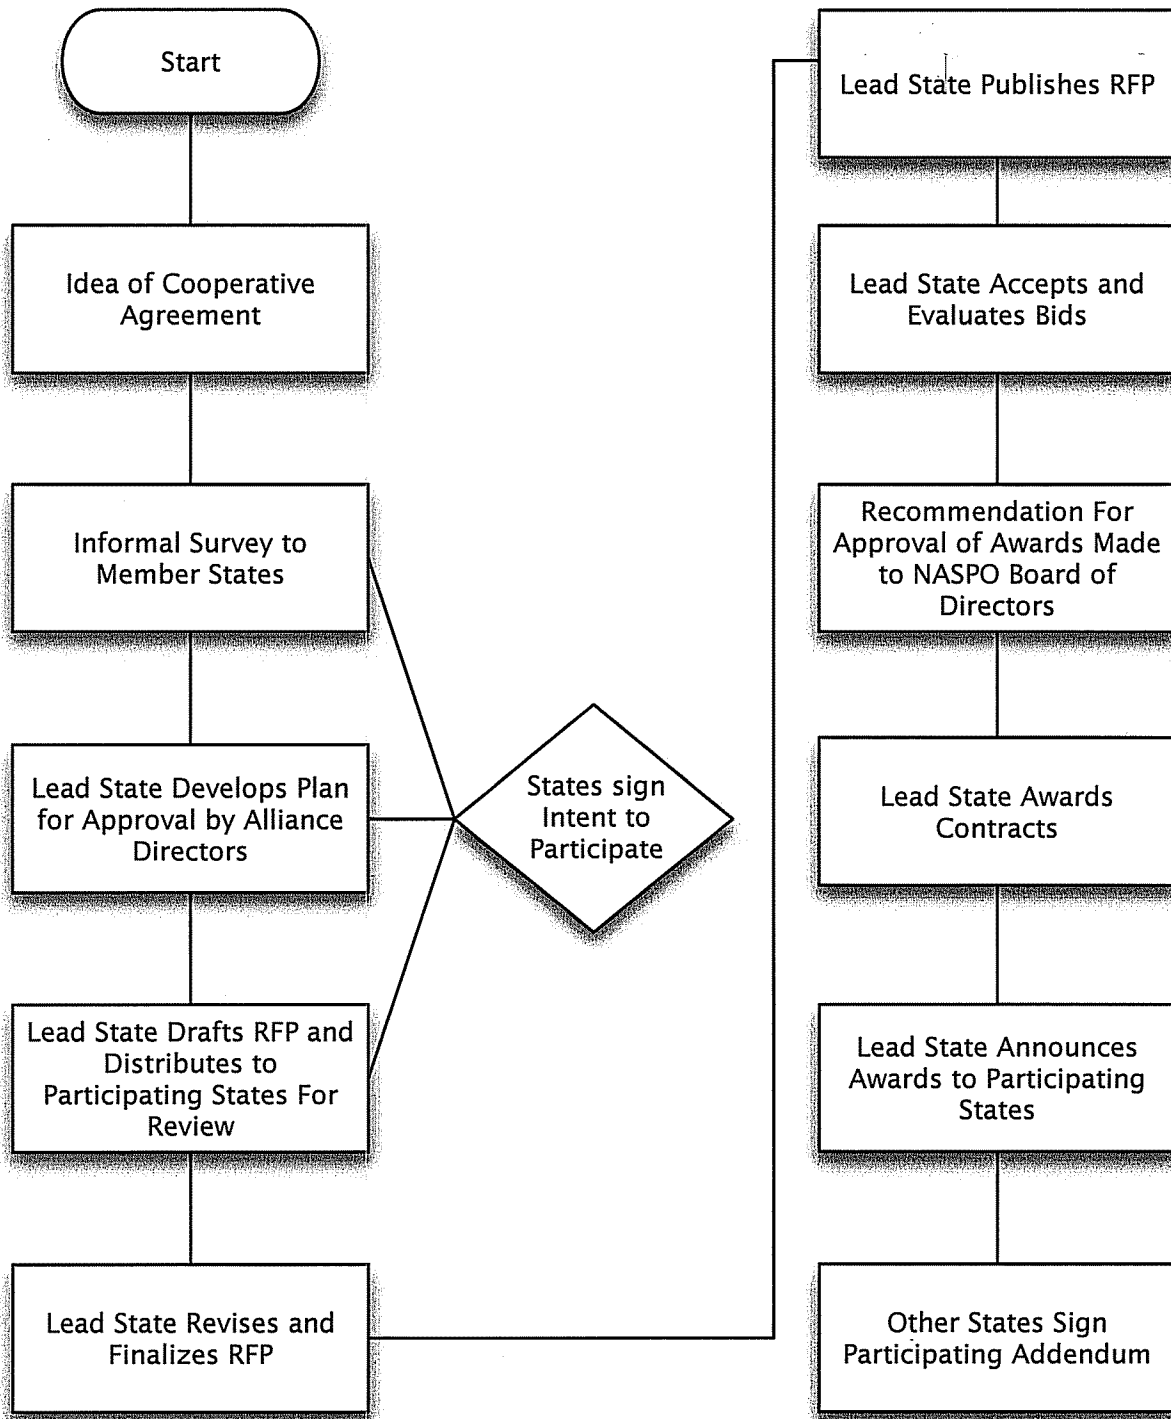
Start

Idea of Cooperative Agreement

Informal Survey to Member States

Lead State Develops Plan for Approval by Alliance Directors

Lead State Drafts RFP and Distributes to Participating States For Review

Lead State Revises and Finalizes RFP

States sign Intent to Participate

Lead State Publishes RFP

Lead State Accepts and Evaluates Bids

Recommendation For Approval of Awards Made to NASPO Board of Directors

Lead State Awards Contracts

Lead State Announces Awards to Participating States

Other States Sign Participating Addendum